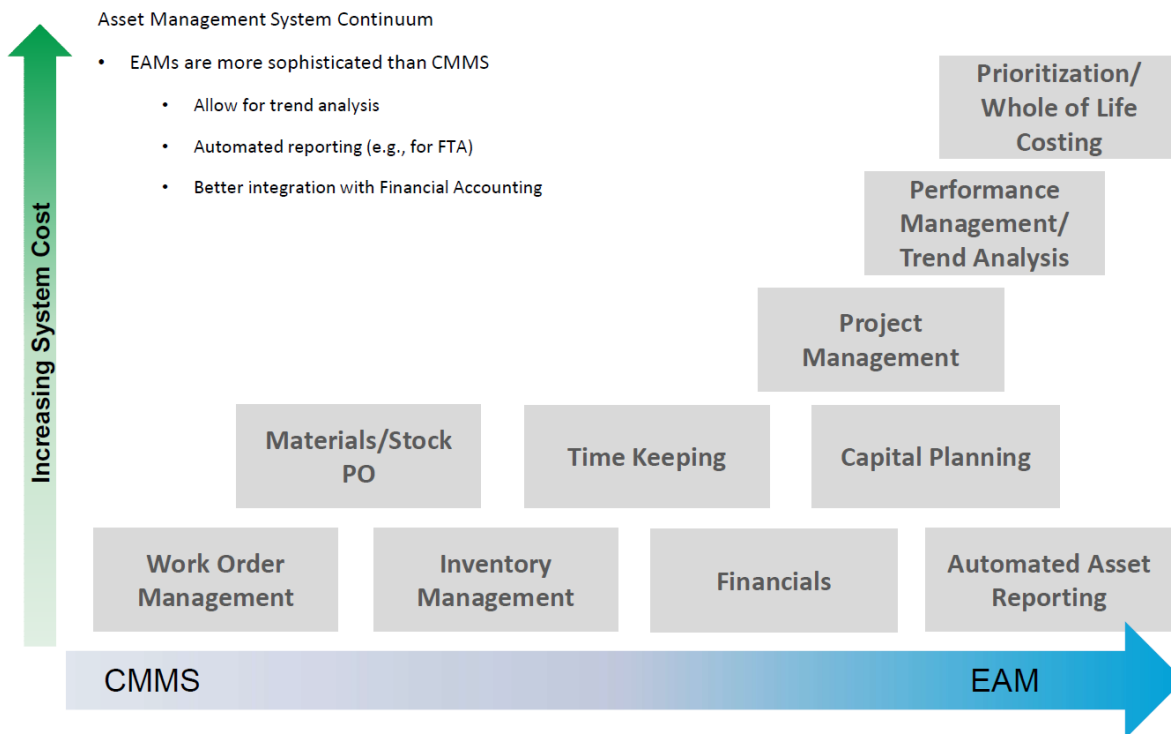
Asset Management System Continuum

- EAMs are more sophisticated than CMMS
  - Allow for trend analysis
  - Automated reporting (e.g., for FTA)
  - Better integration with Financial Accounting

Increasing System Cost

Prioritization/ Whole of Life Costing

Performance Management/ Trend Analysis

Project Management

Materials/Stock PO

Time Keeping

Capital Planning

Work Order Management

Inventory Management

Financials

Automated Asset Reporting

CMMS

EAM